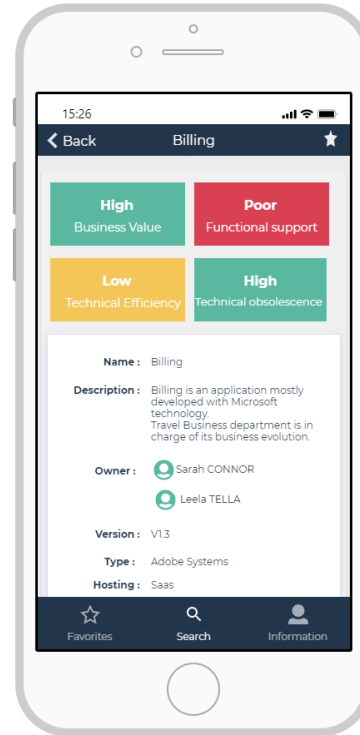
15:26

Back

Billing

High
Business Value

Poor
Functional support

Low
Technical Efficiency

High
Technical obsolescence

Name : Billing

Description : Billing is an application mostly developed with Microsoft technology.
Travel Business department is in charge of its business evolution.

Owner : Sarah CONNOR

Leela TELLA

Version : V1.3

Type : Adobe Systems

Hosting : Saas

Favorites

Search

Information